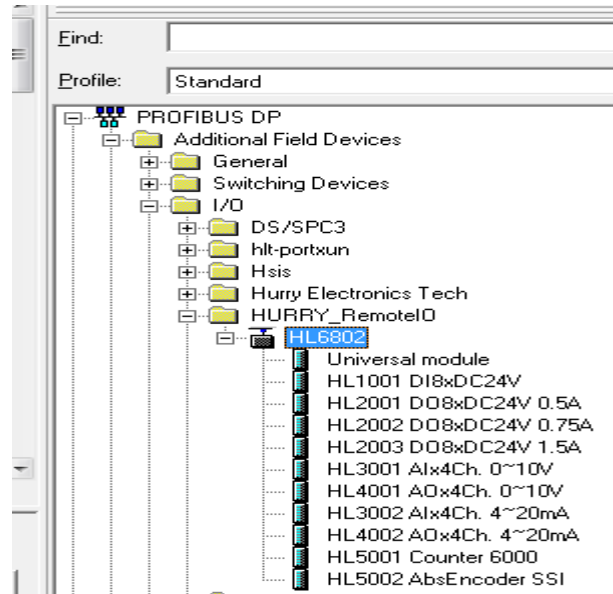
Find:

Profile: Standard

PROFIBUS DP
Additional Field Devices
General
Switching Devices
I/O
DS/SPC3
hlt-portxun
Hsis
Hurry Electronics Tech
HURRY_RemoteIO
HL6802
Universal module
HL1001 DI8xDC24V
HL2001 DO8xDC24V 0.5A
HL2002 DO8xDC24V 0.75A
HL2003 DO8xDC24V 1.5A
HL3001 AIx4Ch. 0~10V
HL4001 AOx4Ch. 0~10V
HL3002 AIx4Ch. 4~20mA
HL4002 AOx4Ch. 4~20mA
HL5001 Counter 6000
HL5002 AbsEncoder SSI